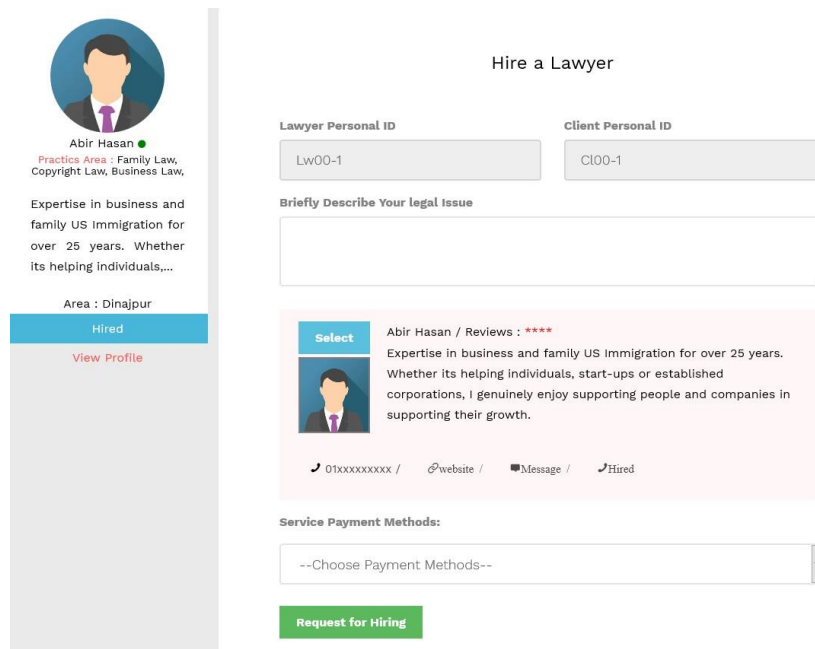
Abir Hasan
Practics Area : Family Law, Copyright Law, Business Law,

Expertise in business and family US Immigration for over 25 years. Whether its helping individuals,...

Area : Dinajpur
Hired
View Profile

Hire a Lawyer

Lawyer Personal ID
Lw00-1

Client Personal ID
Cl00-1

Briefly Describe Your legal Issue

Select
Abir Hasan / Reviews : ****
Expertise in business and family US Immigration for over 25 years. Whether its helping individuals, start-ups or established corporations, I genuinely enjoy supporting people and companies in supporting their growth.

01xxxxxxxxx / website / Message / Hired

Service Payment Methods:
--Choose Payment Methods--

Request for Hiring